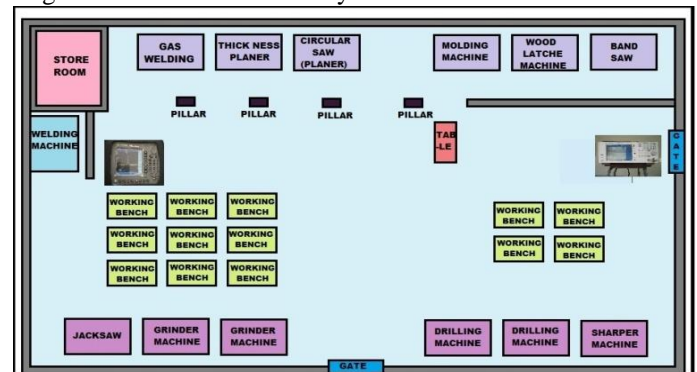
STORE ROOM

GAS WELDING

THICK NESS PLANER

CIRCULAR SAW (PLANER)

MOLDING MACHINE

WOOD LATCHE MACHINE

BAND SAW

PILLAR

PILLAR

PILLAR

PILLAR

WELDING MACHINE

TAB -LE

GATE

WORKING BENCH

WORKING BENCH

WORKING BENCH

WORKING BENCH

WORKING BENCH

WORKING BENCH

WORKING BENCH

WORKING BENCH

WORKING BENCH

WORKING BENCH

WORKING BENCH

WORKING BENCH

WORKING BENCH

JACKSAW

GRINDER MACHINE

GRINDER MACHINE

DRILLING MACHINE

DRILLING MACHINE

SHARPER MACHINE

GATE